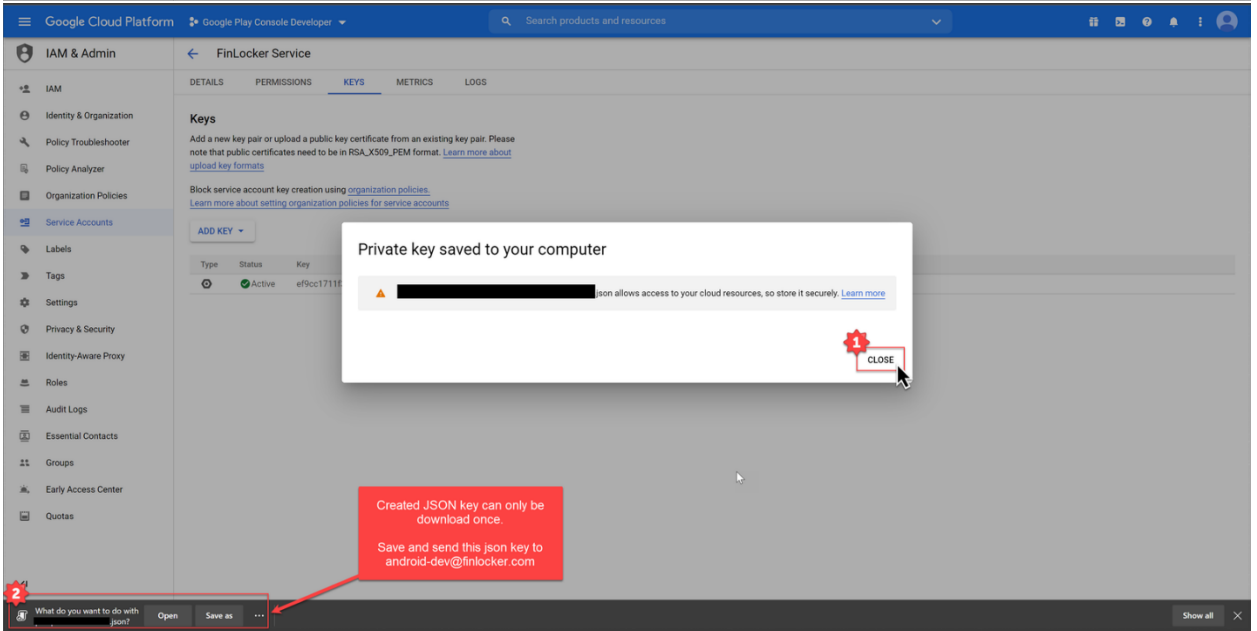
Google Cloud Platform   Google Play Console Developer
Search products and resources

IAM & Admin
IAM
Identity & Organization
Policy Troubleshooter
Policy Analyzer
Organization Policies
Service Accounts
Labels
Tags
Settings
Privacy & Security
Identity-Aware Proxy
Roles
Audit Logs
Essential Contacts
Groups
Early Access Center
Quotas

FinLocker Service
DETAILS   PERMISSIONS   KEYS   METRICS   LOGS

Keys
Add a new key pair or upload a public key certificate from an existing key pair. Please note that public certificates need to be in RSA_X509_PEM format. Learn more about upload key formats

Block service account key creation using organization policies.
Learn more about setting organization policies for service accounts

ADD KEY

| Type | Status | Key |
|---|---|---|
| | Active | ef9cc1711f |

Private key saved to your computer

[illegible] json allows access to your cloud resources, so store it securely. Learn more

1
CLOSE

Created JSON key can only be download once.

Save and send this json key to android-dev@finlocker.com

2
What do you want to do with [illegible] json?   Open   Save as   ...

Show all